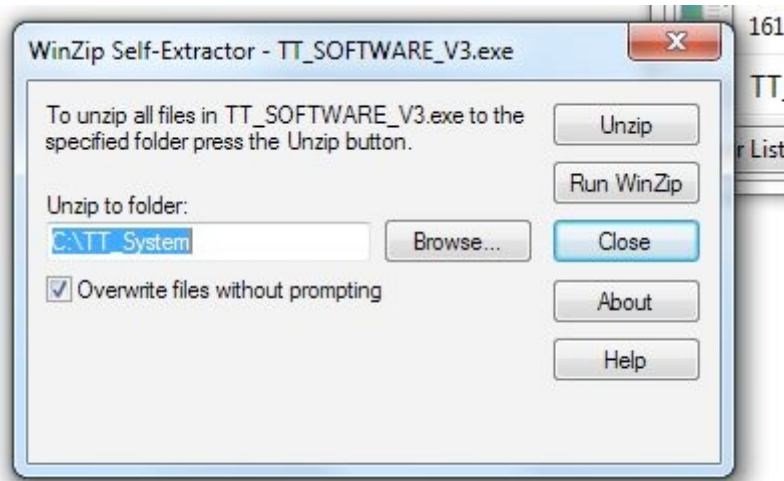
WinZip Self-Extractor - TT_SOFTWARE_V3.exe

X

161

TT_

r List

To unzip all files in TT_SOFTWARE_V3.exe to the specified folder press the Unzip button.

Unzip

Run WinZip

Unzip to folder:

C:\TT_System

Browse...

Close

Overwrite files without prompting

About

Help